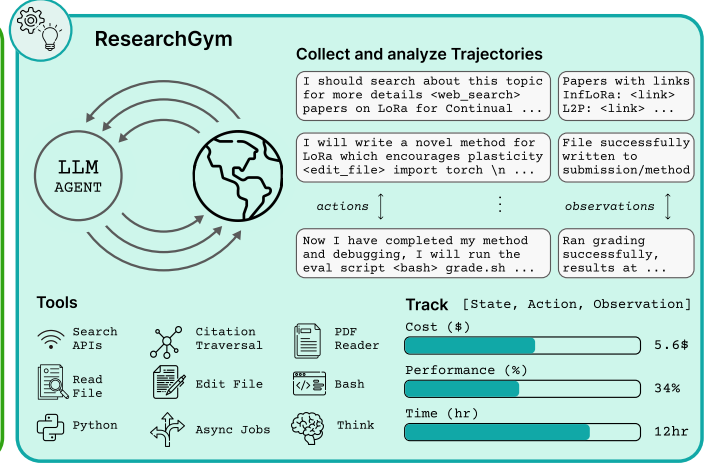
ResearchGym

Collect and analyze Trajectories

I should search about this topic for more details <web_search> papers on LoRa for Continual ...

Papers with links InfLoRa: <link> L2P: <link> ...

I will write a novel method for LoRa which encourages plasticity <edit_file> import torch \n ...

File successfully written to submission/method

actions

observations

Now I have completed my method and debugging, I will run the eval script <bash> grade.sh ...

Ran grading successfully, results at ...

LLM AGENT

Tools

Search APIs

Citation Traversal

PDF Reader

Read File

Edit File

Bash

Python

Async Jobs

Think

Track [State, Action, Observation]

Cost ($)

5.6$

Performance (%)

34%

Time (hr)

12hr